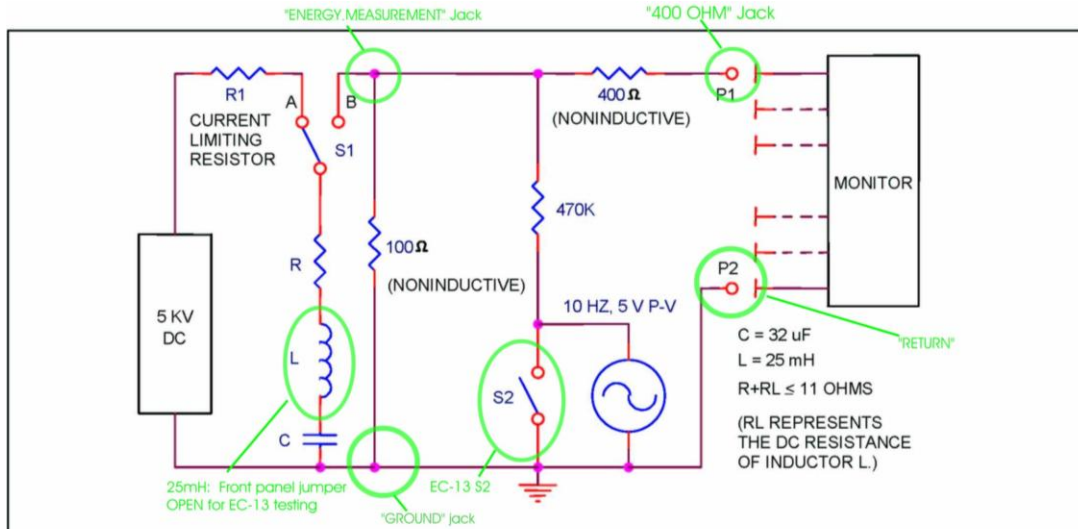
"ENERGY.MEASUREMENT" Jack

"400 OHM" Jack

R1

A

B

CURRENT LIMITING RESISTOR

S1

400 Ω

(NONINDUCTIVE)

P1

MONITOR

470K

100 Ω

R

(NONINDUCTIVE)

P2

5 KV DC

10 HZ, 5 V P-V

L

"RETURN"

C = 32 uF

L = 25 mH

R+RL ≤ 11 OHMS

S2

(RL REPRESENTS THE DC RESISTANCE OF INDUCTOR L.)

C

25mH: Front panel jumper OPEN for EC-13 testing

EC-13 S2

"GROUND" jack